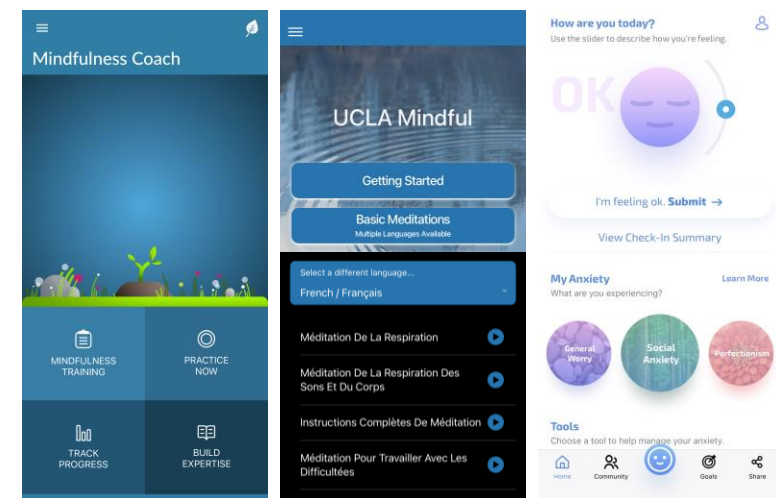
Mindfulness Coach

MINDFULNESS TRAINING

PRACTICE NOW

TRACK PROGRESS

BUILD EXPERTISE

UCLA Mindful

Getting Started

Basic Meditations
Multiple Languages Available

Select a different language...
French / Français

Méditation De La Respiration

Méditation De La Respiration Des Sons Et Du Corps

Instructions Complètes De Méditation

Méditation Pour Travailler Avec Les Difficultées

How are you today?
Use the slider to describe how you're feeling.

OK

I'm feeling ok. Submit →

View Check-In Summary

My Anxiety
Learn More
What are you experiencing?

General Worry

Social Anxiety

Perfectionism

Tools
Choose a tool to help manage your anxiety.

Home
Community
Goals
Share